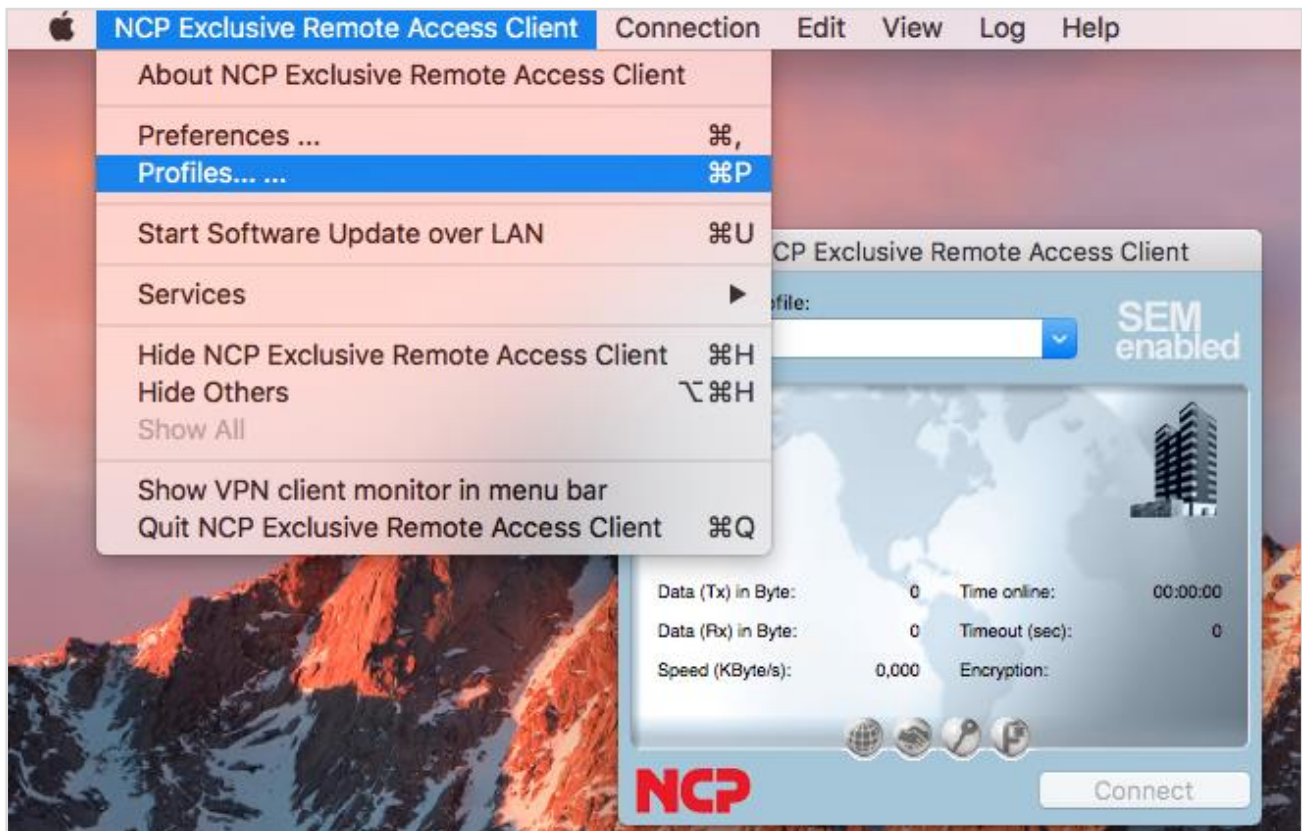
NCP Exclusive Remote Access Client Connection Edit View Log Help

About NCP Exclusive Remote Access Client

Preferences ... ⌘,
Profiles... ... ⌘P

Start Software Update over LAN ⌘U

Services ▶

Hide NCP Exclusive Remote Access Client ⌘H
Hide Others ⌥⌘H
Show All

Show VPN client monitor in menu bar
Quit NCP Exclusive Remote Access Client ⌘Q

CP Exclusive Remote Access Client

ofile:

SEM enabled

| | | | |
|---|---|---|---|
| Data (Tx) in Byte: | 0 | Time online: | 00:00:00 |
| Data (Rx) in Byte: | 0 | Timeout (sec): | 0 |
| Speed (KByte/s): | 0,000 | Encryption: | |

NCP

Connect